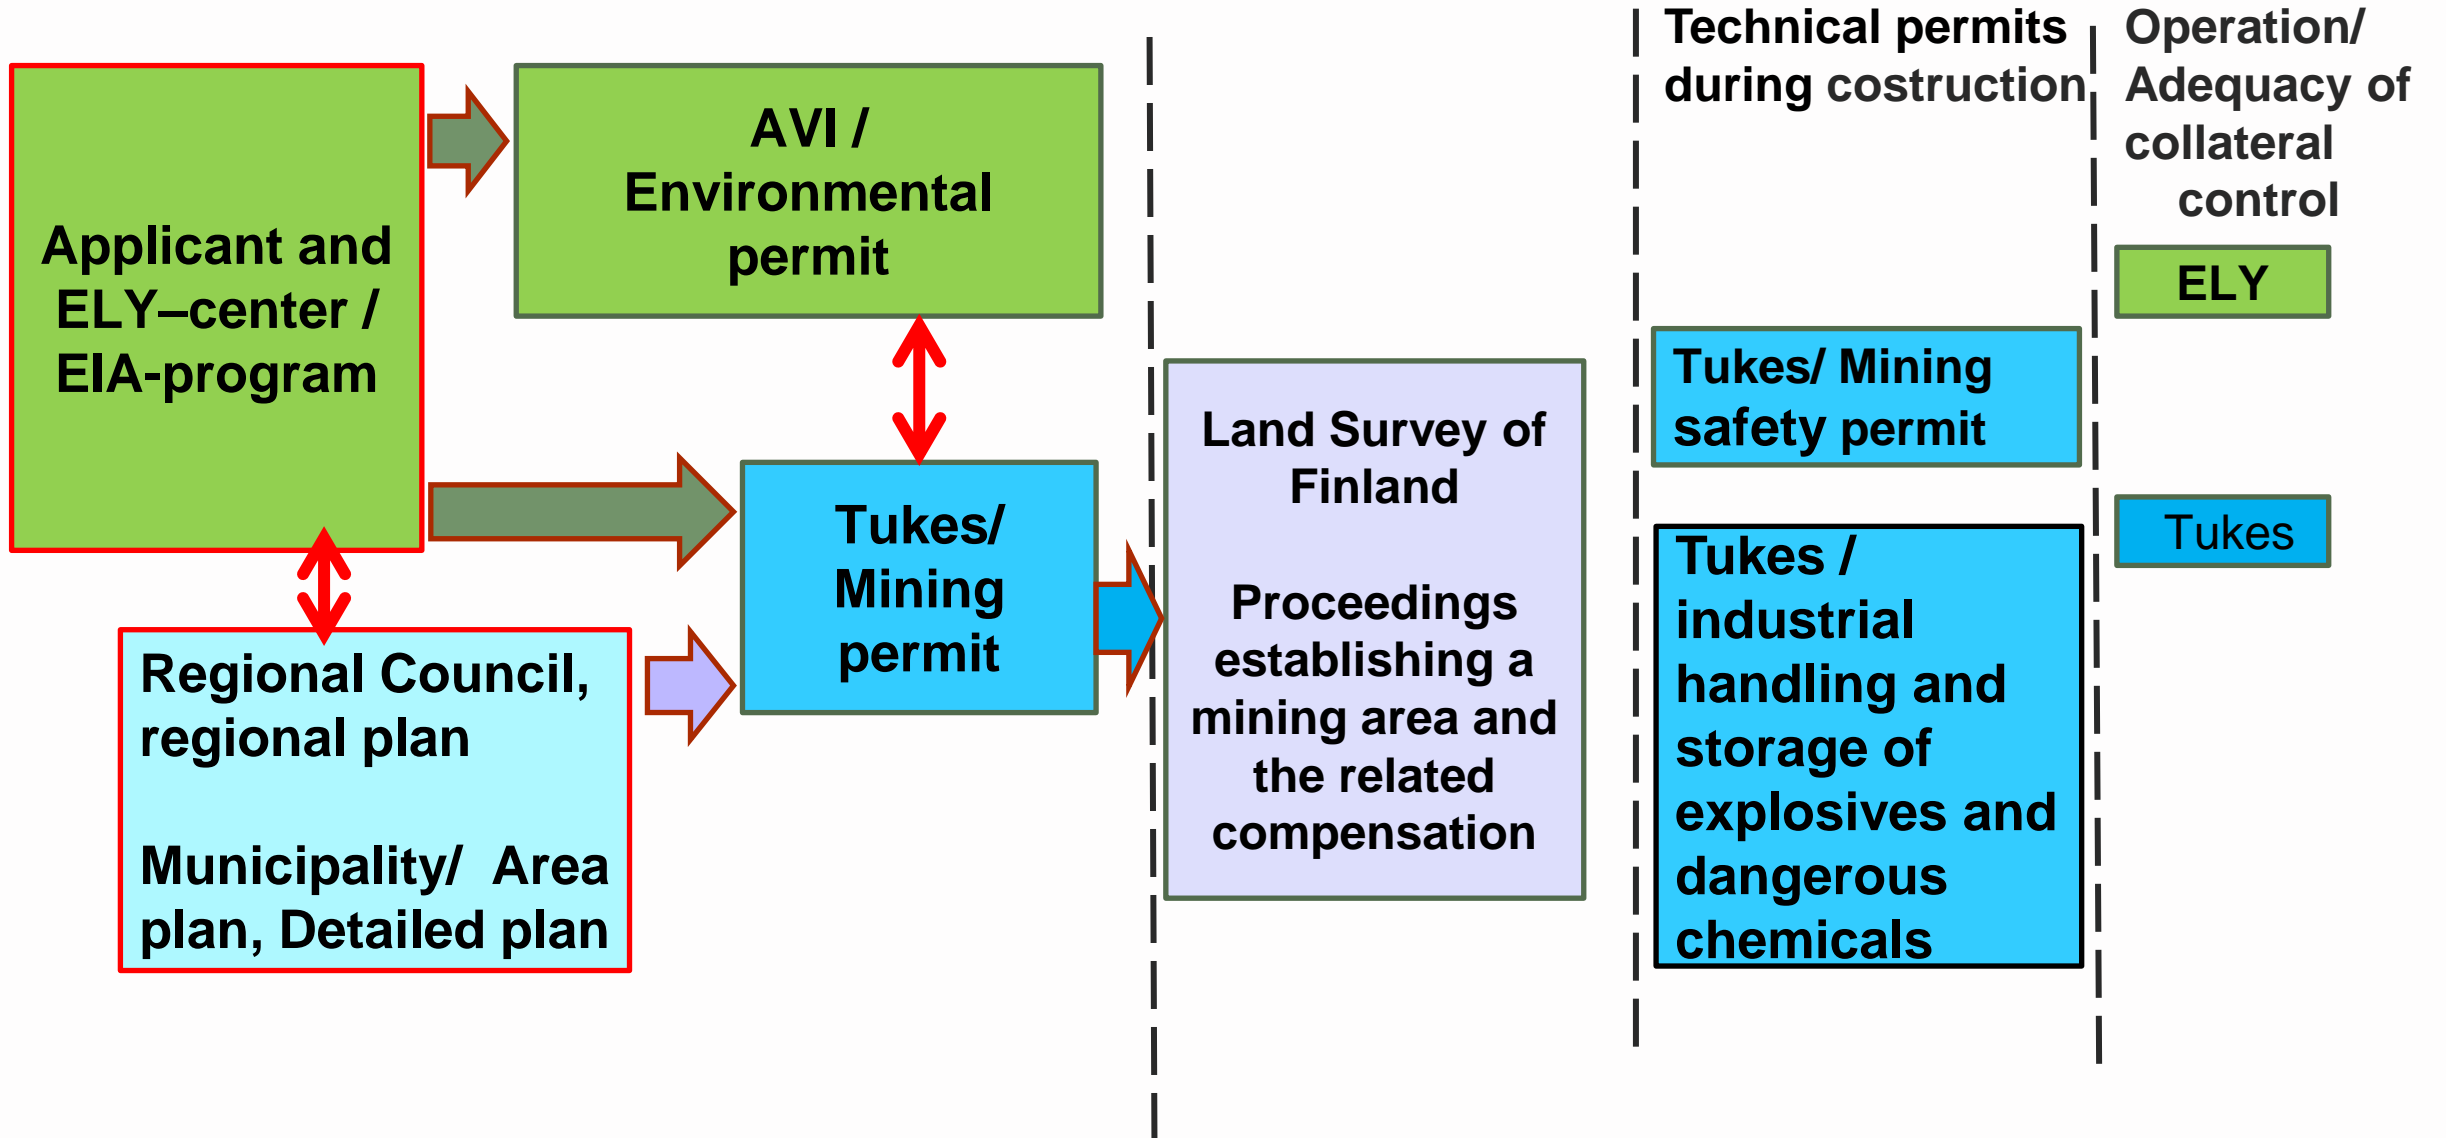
Applicant and ELY–center / EIA-program

AVI / Environmental permit

Regional Council, regional plan

Municipality/ Area plan, Detailed plan

Tukes/ Mining permit

Land Survey of Finland

Proceedings establishing a mining area and the related compensation

Technical permits during costruction

Tukes/ Mining safety permit

Tukes / industrial handling and storage of explosives and dangerous chemicals

Operation/ Adequacy of collateral control

ELY

Tukes